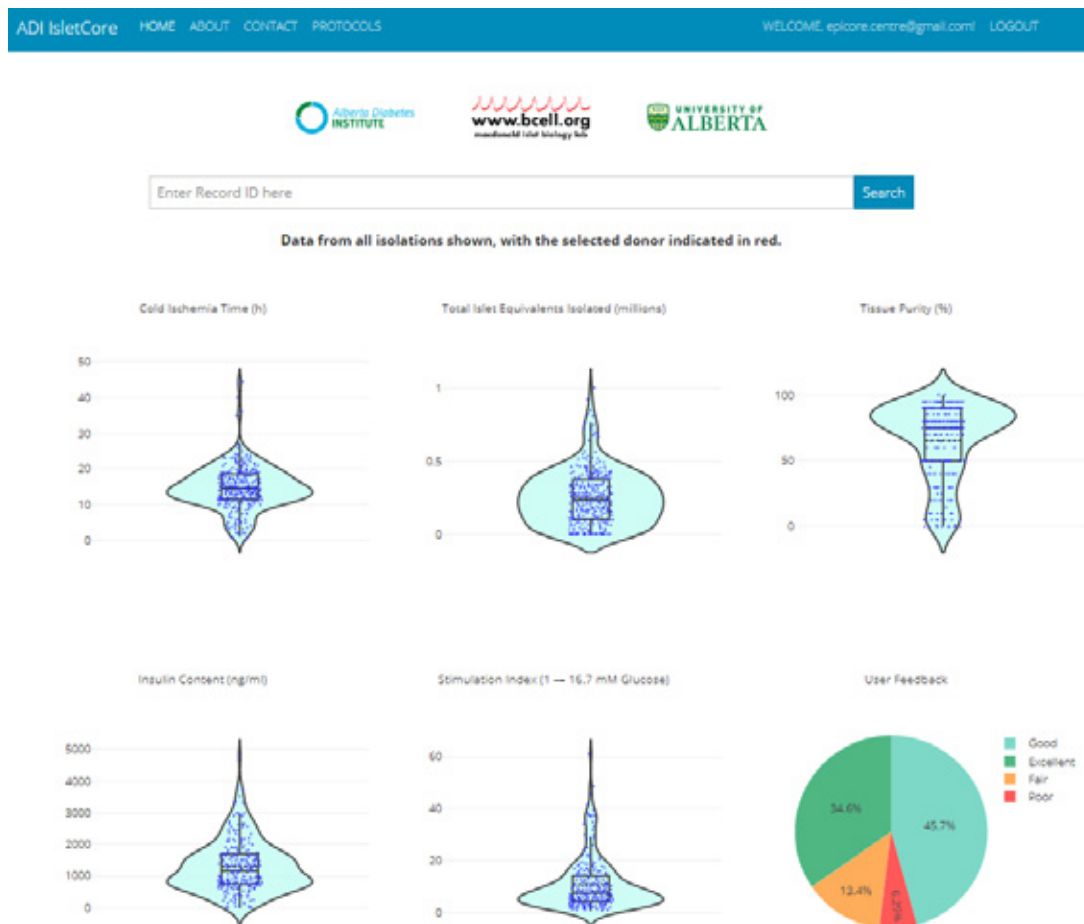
ADI IsletCore HOME ABOUT CONTACT PROTOCOLS WELCOME, epicore.centre@gmail.com! LOGOUT

Alberta Diabetes INSTITUTE
www.bcell.org
macdonald islet biology lab
UNIVERSITY OF ALBERTA

Enter Record ID here
Search

Data from all isolations shown, with the selected donor indicated in red.

Cold Ischemia Time (h)
50
40
30
20
10
0

Total Islet Equivalents Isolated (millions)
1
0.5
0

Tissue Purity (%)
100
50
0

Insulin Content (ng/ml)
5000
4000
3000
2000
1000
0

Stimulation Index (1 — 16.7 mM Glucose)
60
40
20
0

User Feedback
Good
Excellent
Fair
Poor
34.6%
45.7%
13.4%
6.29%